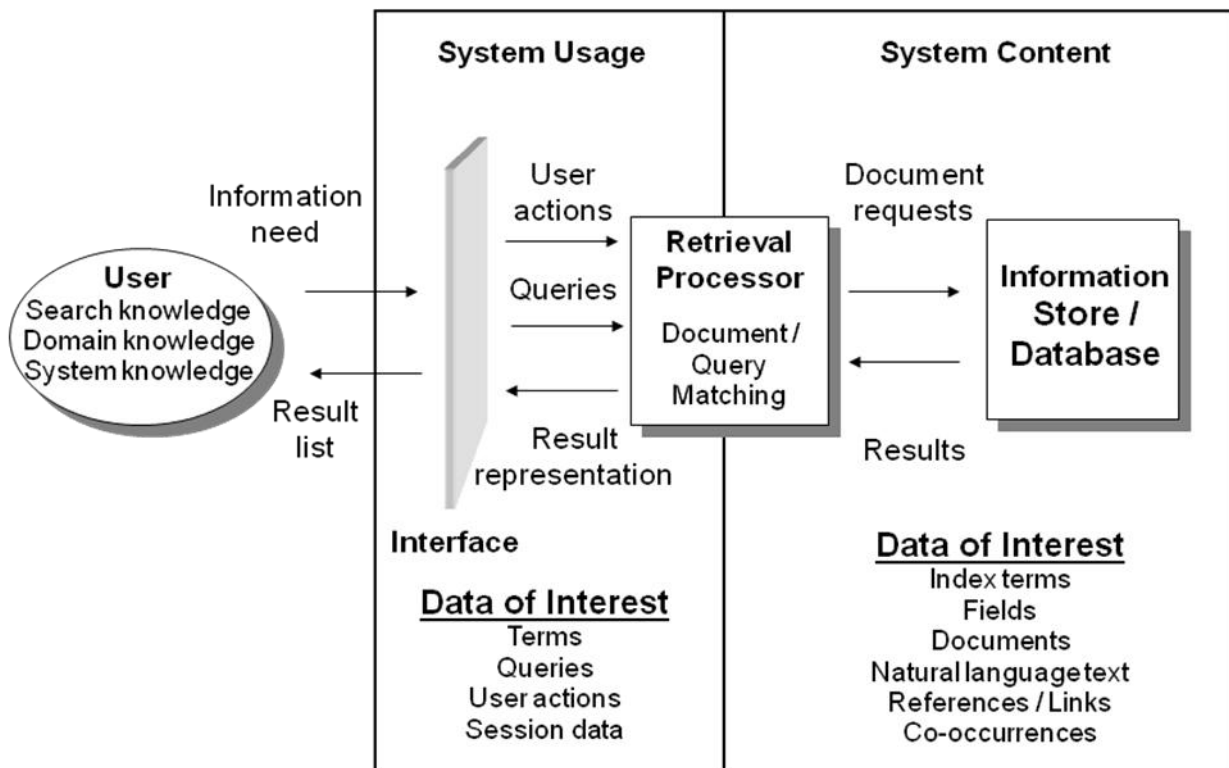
System Usage

System Content

Information need

User
Search knowledge
Domain knowledge
System knowledge

Result list

User actions

Queries

Result representation

Retrieval Processor

Document / Query Matching

Document requests

Results

Information Store / Database

Interface

Data of Interest
Terms
Queries
User actions
Session data

Data of Interest
Index terms
Fields
Documents
Natural language text
References / Links
Co-occurrences